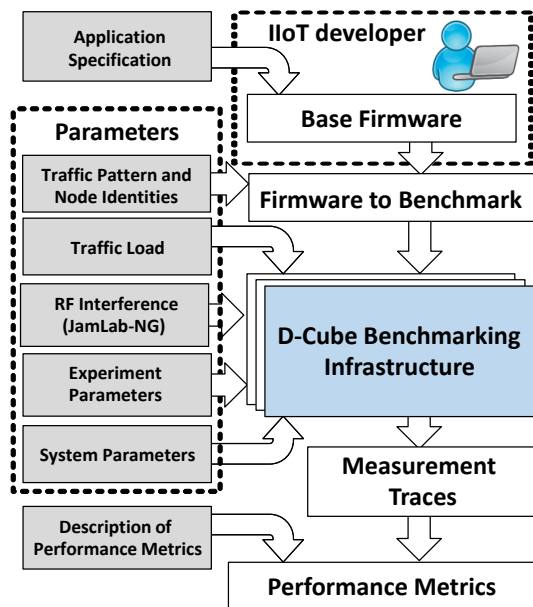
Application Specification

IIoT developer

Base Firmware

Parameters

Traffic Pattern and Node Identities

Firmware to Benchmark

Traffic Load

RF Interference (JamLab-NG)

D-Cube Benchmarking Infrastructure

Experiment Parameters

System Parameters

Measurement Traces

Description of Performance Metrics

Performance Metrics